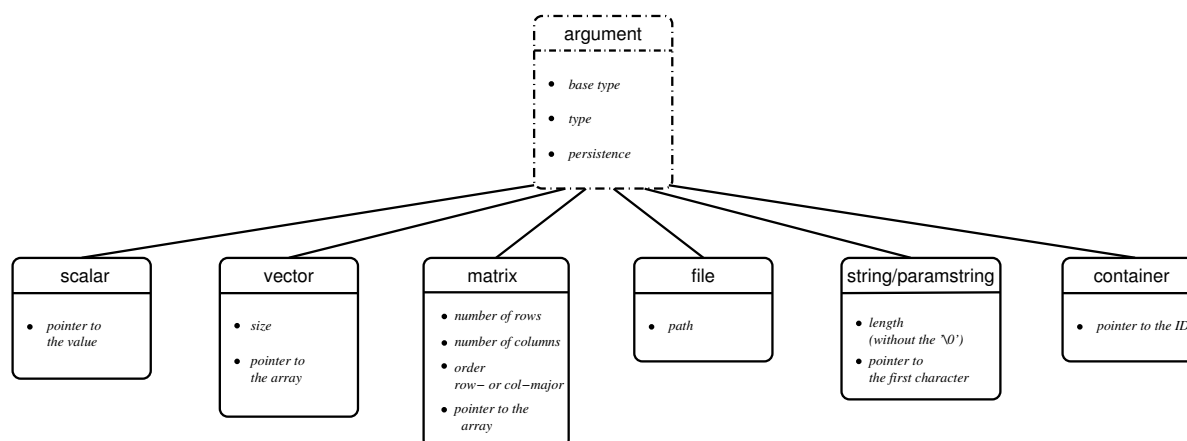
argument

• base type
• type
• persistence

scalar

• pointer to the value

vector

• size
• pointer to the array

matrix

• number of rows
• number of columns
• order row− or col−major
• pointer to the array

file

• path

string/paramstring

• length (without the '\0')
• pointer to the first character

container

• pointer to the ID